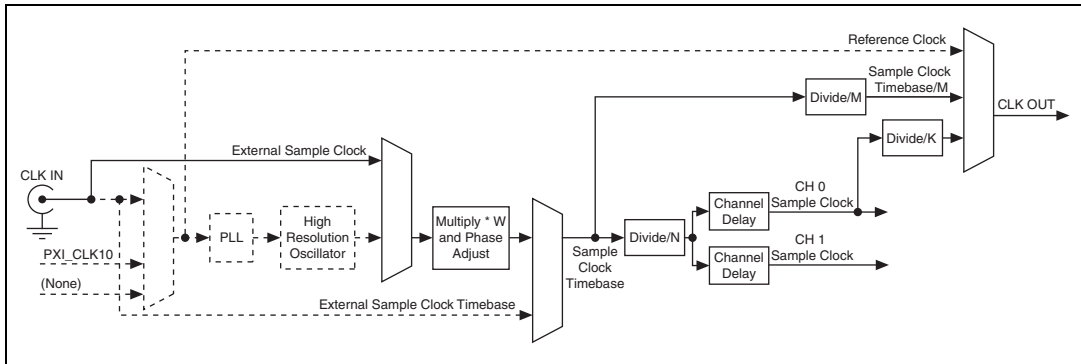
Reference Clock

Sample Clock Timebase/M

Divide/M

CLK OUT

Divide/K

External Sample Clock

CLK IN

CH 0 Sample Clock

Channel Delay

PLL

High Resolution Oscillator

Multiply * W and Phase Adjust

Divide/N

Sample Clock Timebase

CH 1 Sample Clock

Channel Delay

PXI_CLK10

(None)

External Sample Clock Timebase